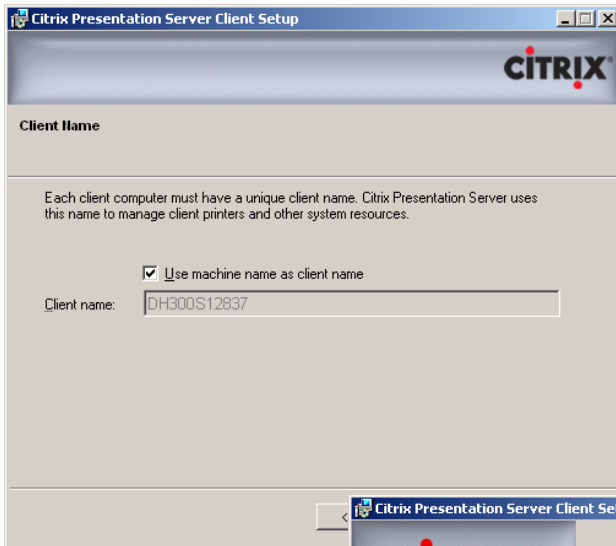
Citrix Presentation Server Client Setup

CITRIX

Client Name

Each client computer must have a unique client name. Citrix Presentation Server uses this name to manage client printers and other system resources.

Use machine name as client name

Client name: DH300S12837

<

Citrix Presentation Server Client Se